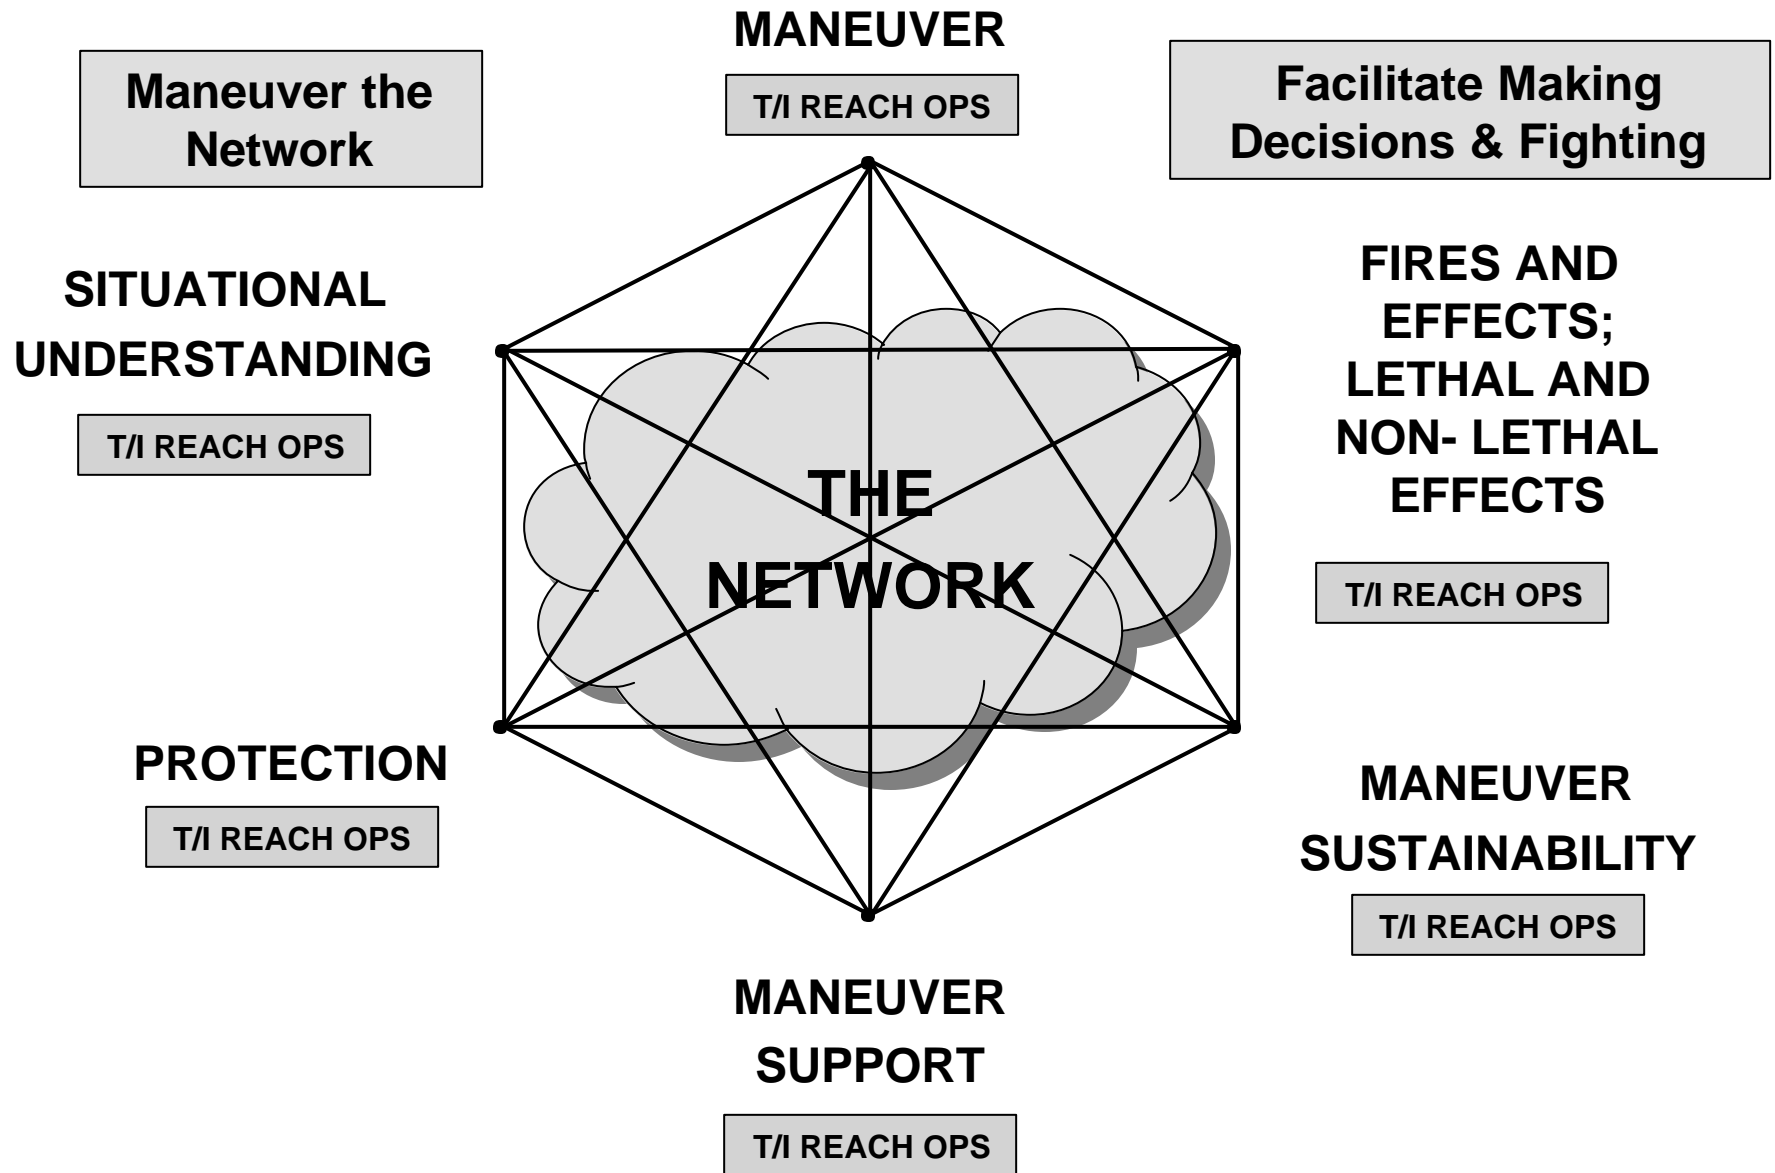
MANEUVER

T/I REACH OPS

Maneuver the Network

Facilitate Making Decisions & Fighting

SITUATIONAL UNDERSTANDING

T/I REACH OPS

FIRES AND EFFECTS; LETHAL AND NON- LETHAL EFFECTS

T/I REACH OPS

THE NETWORK

PROTECTION

T/I REACH OPS

MANEUVER SUSTAINABILITY

T/I REACH OPS

MANEUVER SUPPORT

T/I REACH OPS